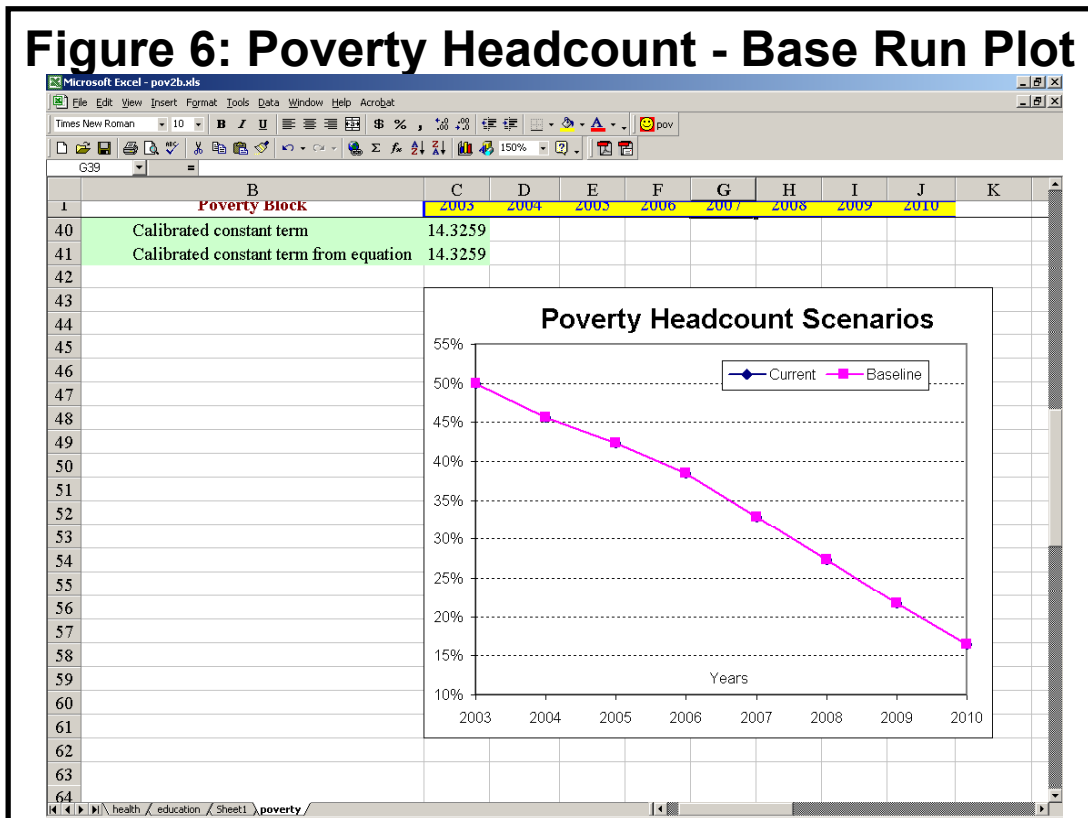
Figure 6: Poverty Headcount - Base Run Plot

Microsoft Excel - pov2b.xls

File Edit View Insert Format Tools Data Window Help Acrobat

Times New Roman 10 B I U $ % , 150% pov

G39 =

| | B | C | D | E | F | G | H | I | J | K |
|---|---|---|---|---|---|---|---|---|---|---|
| 1 | Poverty Block | 2003 | 2004 | 2005 | 2006 | 2007 | 2008 | 2009 | 2010 | |
| 40 | Calibrated constant term | 14.3259 | | | | | | | | |
| 41 | Calibrated constant term from equation | 14.3259 | | | | | | | | |
| 42 | | | | | | | | | | |
| 43 | | | | | | | | | | |
| 44 | | | | | | | | | | |
| 45 | | | | | | | | | | |
| 46 | | | | | | | | | | |
| 47 | | | | | | | | | | |
| 48 | | | | | | | | | | |
| 49 | | | | | | | | | | |
| 50 | | | | | | | | | | |
| 51 | | | | | | | | | | |
| 52 | | | | | | | | | | |
| 53 | | | | | | | | | | |
| 54 | | | | | | | | | | |
| 55 | | | | | | | | | | |
| 56 | | | | | | | | | | |
| 57 | | | | | | | | | | |
| 58 | | | | | | | | | | |
| 59 | | | | | | | | | | |
| 60 | | | | | | | | | | |
| 61 | | | | | | | | | | |
| 62 | | | | | | | | | | |
| 63 | | | | | | | | | | |
| 64 | | | | | | | | | | |

Poverty Headcount Scenarios

55%
50%
45%
40%
35%
30%
25%
20%
15%
10%

Current Baseline

Years

2003 2004 2005 2006 2007 2008 2009 2010

health / education / Sheet1 / poverty